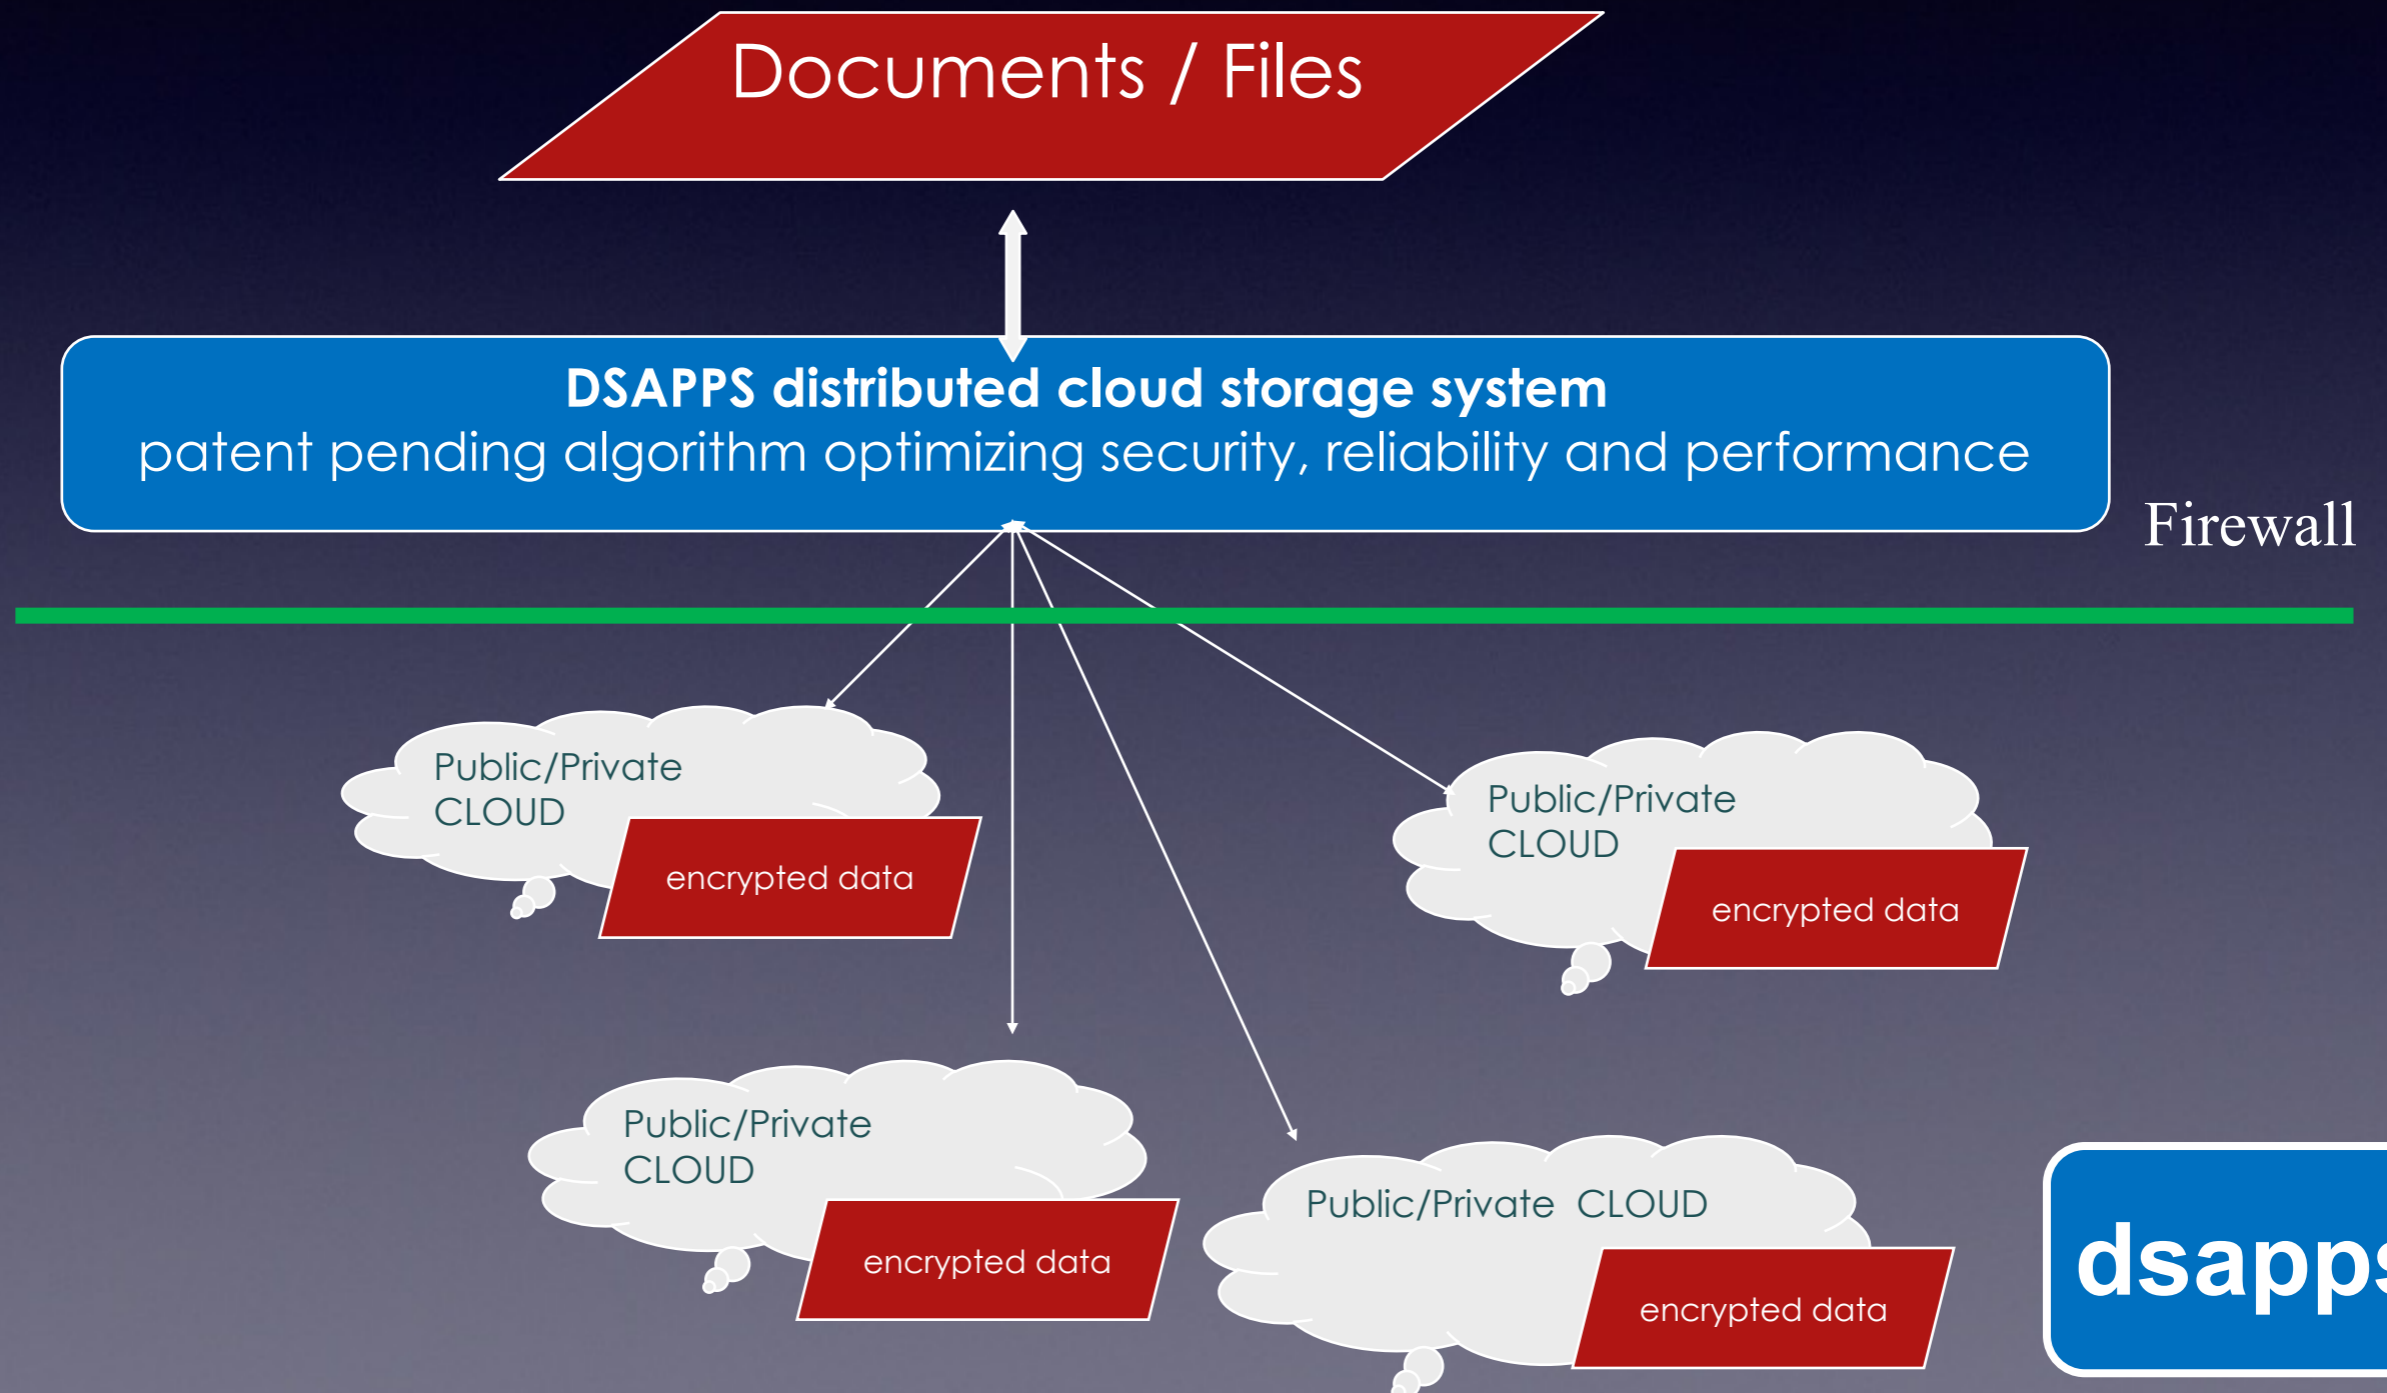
Documents / Files

DSAPPS distributed cloud storage system
patent pending algorithm optimizing security, reliability and performance

Firewall

Public/Private CLOUD

encrypted data

Public/Private CLOUD

encrypted data

Public/Private CLOUD

encrypted data

Public/Private CLOUD

encrypted data

dsapp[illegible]